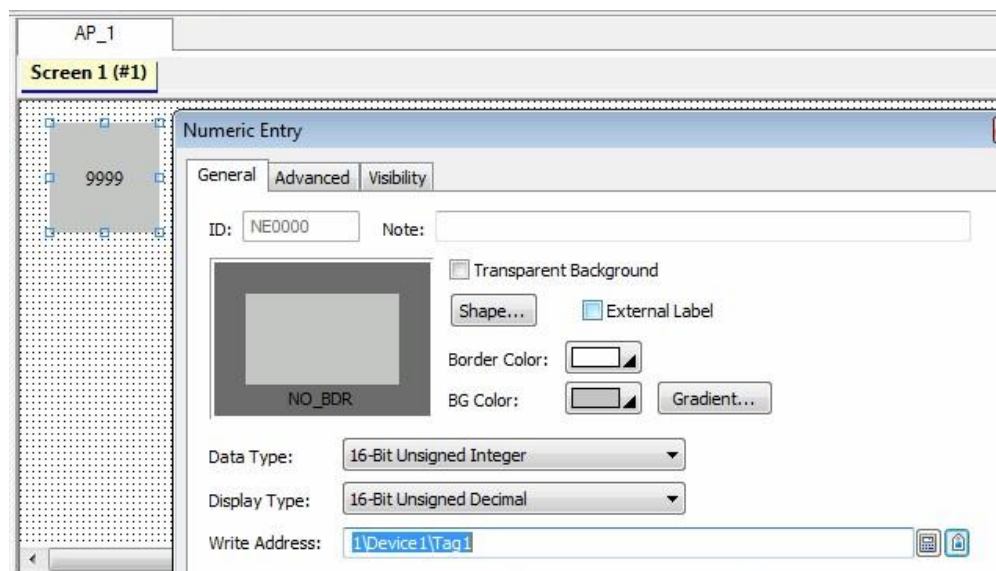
AP_1

Screen 1 (#1)

9999

Numeric Entry

General | Advanced | Visibility

ID: NE0000 Note:

Transparent Background

Shape...

External Label

Border Color:

NO_BDR

BG Color:

Gradient...

Data Type: 16-Bit Unsigned Integer

Display Type: 16-Bit Unsigned Decimal

Write Address: 1\Device1\Tag1